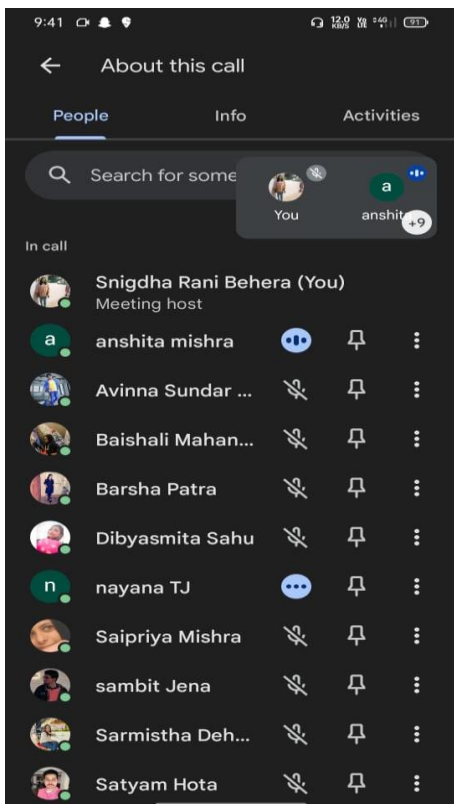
9:41 12.0 KB/S Vo LTE 4G 91

About this call

People Info Activities

Search for some

You a anshit +9

In call

Snigdha Rani Behera (You)
Meeting host

a anshita mishra

Avinna Sundar ...

Baishali Mahan...

Barsha Patra

Dibyasmita Sahu

n nayana TJ

Saipriya Mishra

sambit Jena

Sarmistha Deh...

Satyam Hota